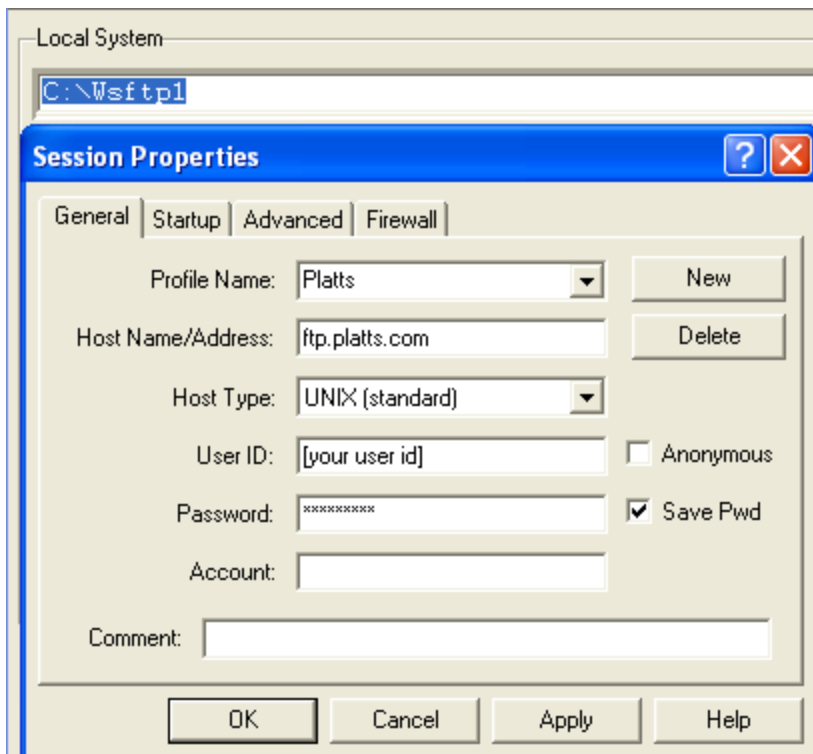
Local System

C:\Wsftp1

Session Properties

General | Startup | Advanced | Firewall

Profile Name: Platts

New

Host Name/Address: ftp.platts.com

Delete

Host Type: UNIX (standard)

User ID: [your user id]

Anonymous

Password: *********

Save Pwd

Account:

Comment:

OK | Cancel | Apply | Help